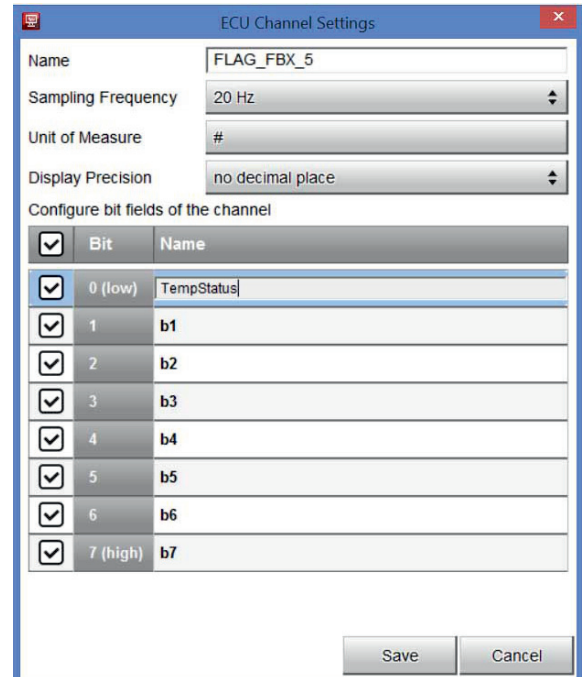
ECU Channel Settings

Name FLAG_FBX_5

Sampling Frequency 20 Hz

Unit of Measure #

Display Precision no decimal place

Configure bit fields of the channel

| ☑ | Bit | Name |
|---|---|---|
| ☑ | 0 (low) | TempStatus |
| ☑ | 1 | b1 |
| ☑ | 2 | b2 |
| ☑ | 3 | b3 |
| ☑ | 4 | b4 |
| ☑ | 5 | b5 |
| ☑ | 6 | b6 |
| ☑ | 7 (high) | b7 |

Save Cancel